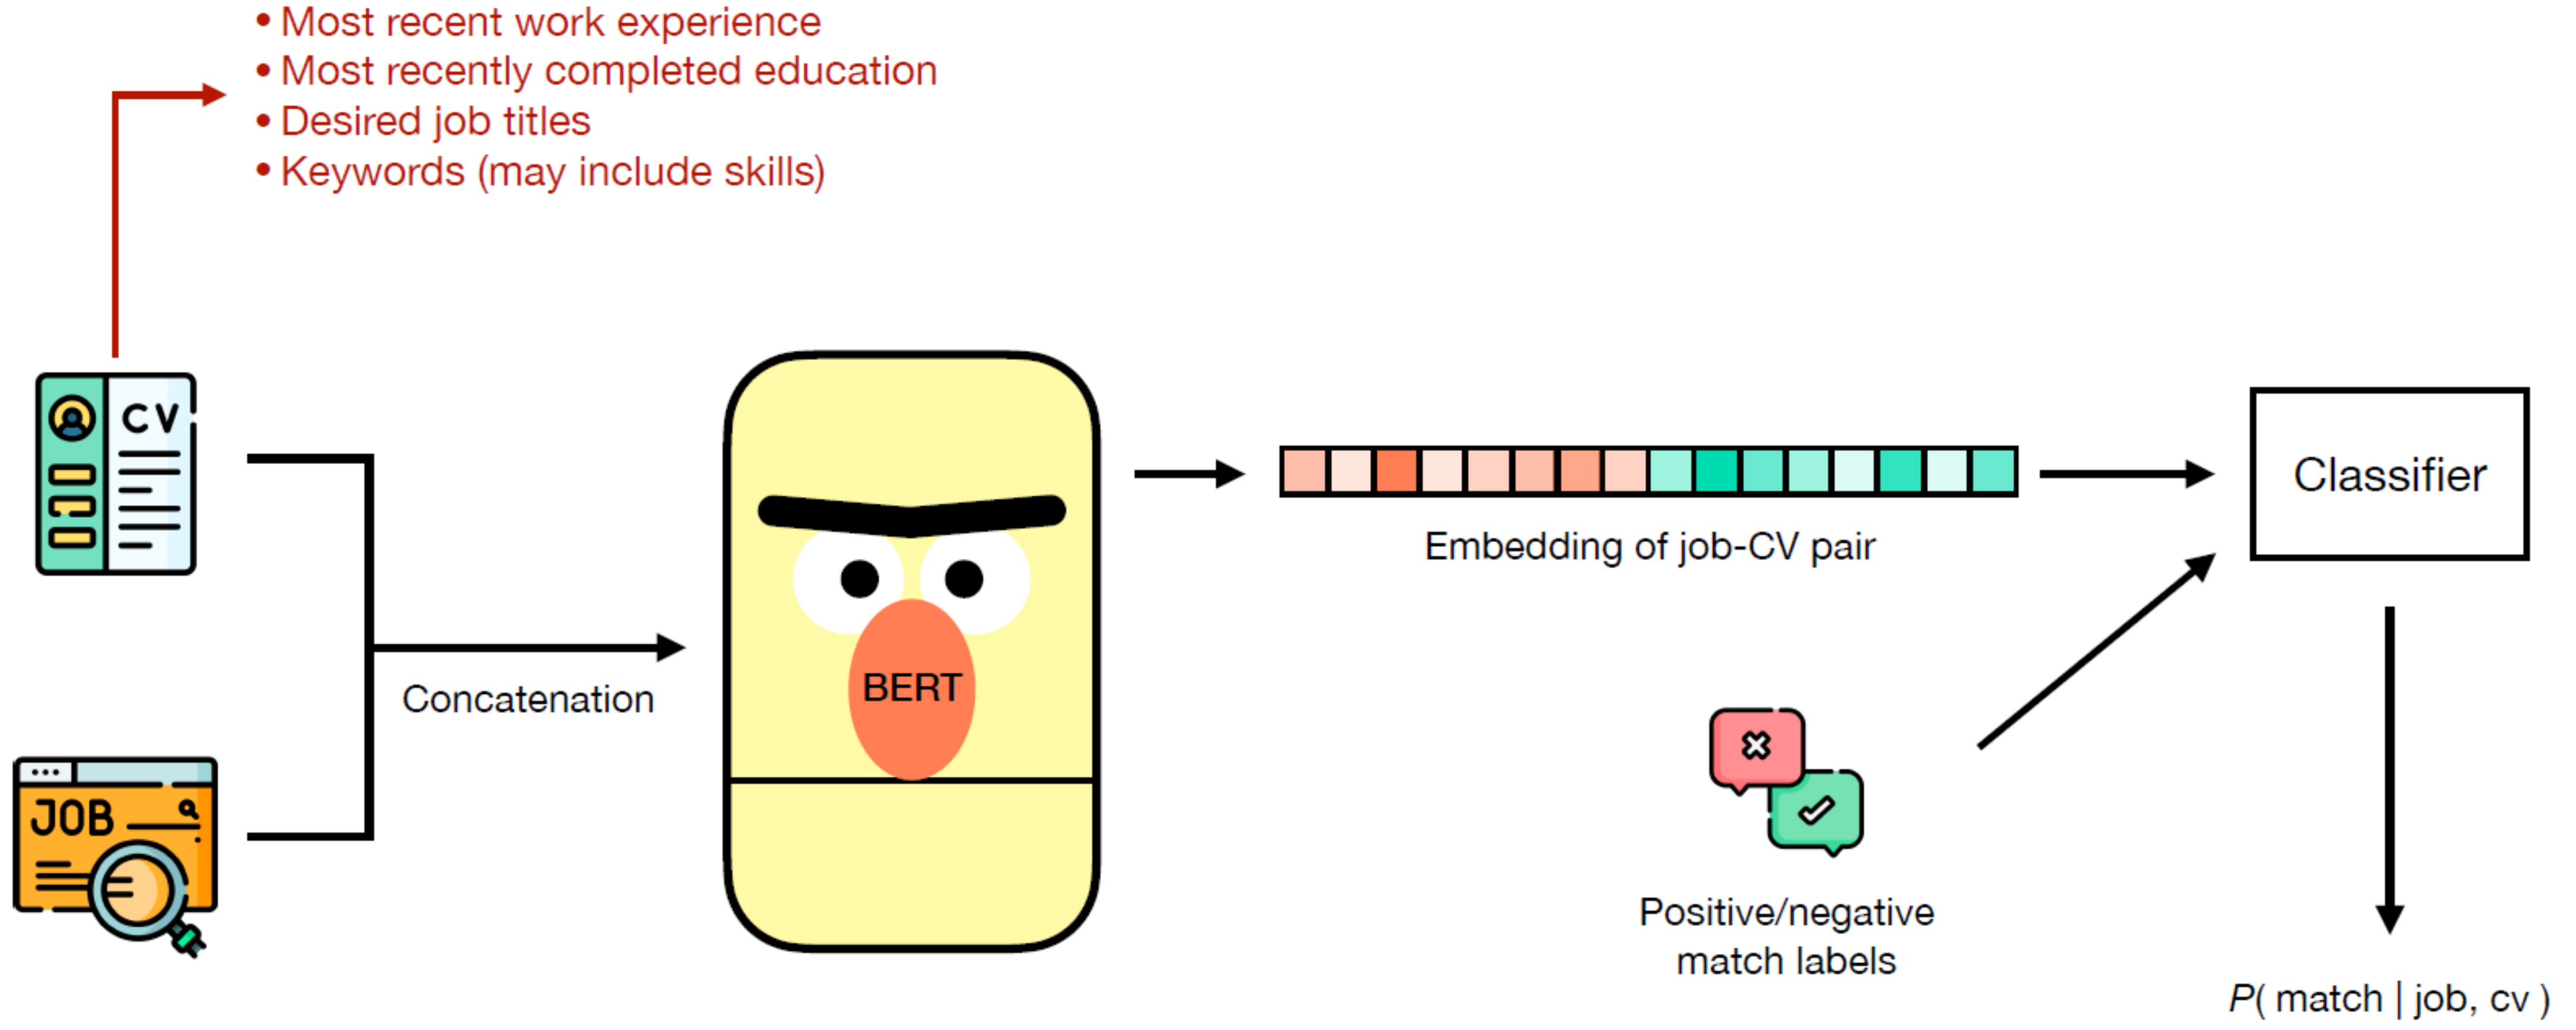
• Most recent work experience
• Most recently completed education
• Desired job titles
• Keywords (may include skills)

CV

JOB

Concatenation

BERT

Embedding of job-CV pair

Classifier

Positive/negative match labels

$P($ match | job, cv $)$